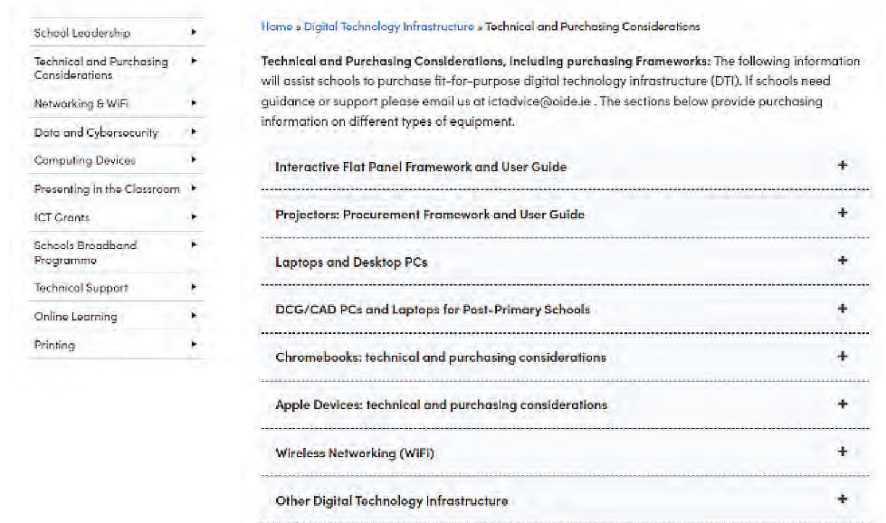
School Leadership ▸
Technical and Purchasing Considerations ▸
Networking & WiFi ▸
Data and Cybersecurity ▸
Computing Devices ▸
Presenting in the Classroom ▸
ICT Grants ▸
Schools Broadband Programme ▸
Technical Support ▸
Online Learning ▸
Printing ▸

Home » Digital Technology Infrastructure » Technical and Purchasing Considerations

**Technical and Purchasing Considerations, including purchasing Frameworks:** The following information will assist schools to purchase fit-for-purpose digital technology infrastructure (DTI). If schools need guidance or support please email us at ictadvice@oide.ie . The sections below provide purchasing information on different types of equipment.

Interactive Flat Panel Framework and User Guide +

Projectors: Procurement Framework and User Guide +

Laptops and Desktop PCs +

DCG/CAD PCs and Laptops for Post-Primary Schools +

Chromebooks: technical and purchasing considerations +

Apple Devices: technical and purchasing considerations +

Wireless Networking (WiFi) +

Other Digital Technology Infrastructure +